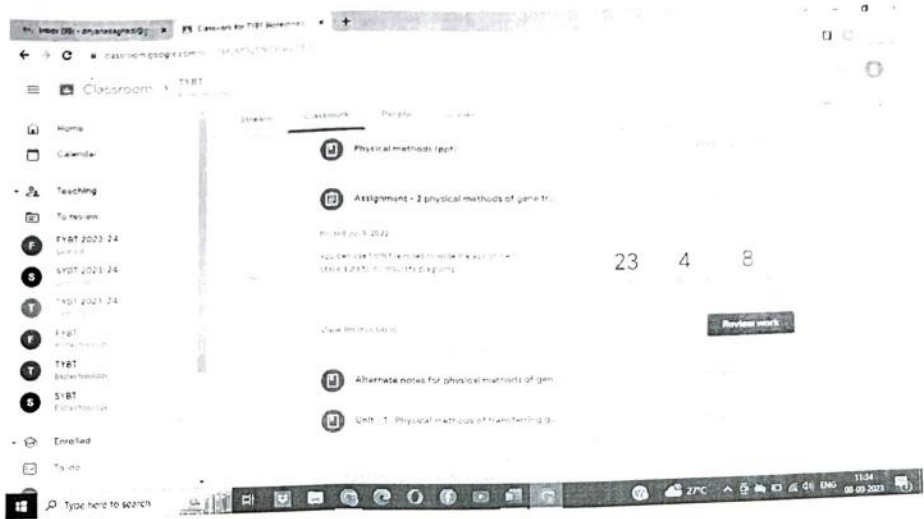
Inbox (33) - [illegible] | Classwork for TYBT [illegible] | +

classroom.google.com/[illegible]

Classroom TYBT

Stream Classwork People Grades

Home

Calendar

Teaching

To review

FYBT 2023-24

SYBT 2023-24

TYBT 2023-24

FYBT

TYBT

SYBT

Enrolled

To do

Physical methods (ppt)

Assignment - 2 physical methods of gene tr...

Posted Jul 9, 2023

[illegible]

23 4 8

View instructions

Review work

Alternate notes for physical methods of gen...

Unit - 1. Physical methods of transferring g...

Type here to search

27°C ENG 11:34 08-09-2023